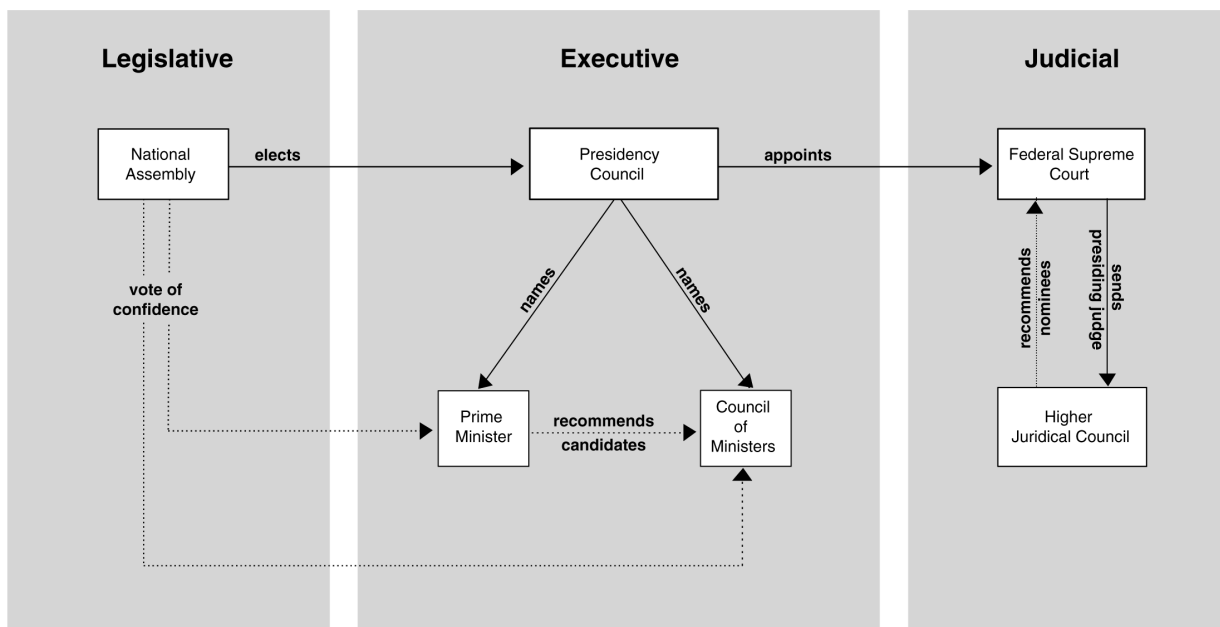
Legislative

Executive

Judicial

National Assembly

elects

Presidency Council

appoints

Federal Supreme Court

vote of confidence

names

names

recommends nominees

sends presiding judge

Prime Minister

recommends candidates

Council of Ministers

Higher Juridical Council